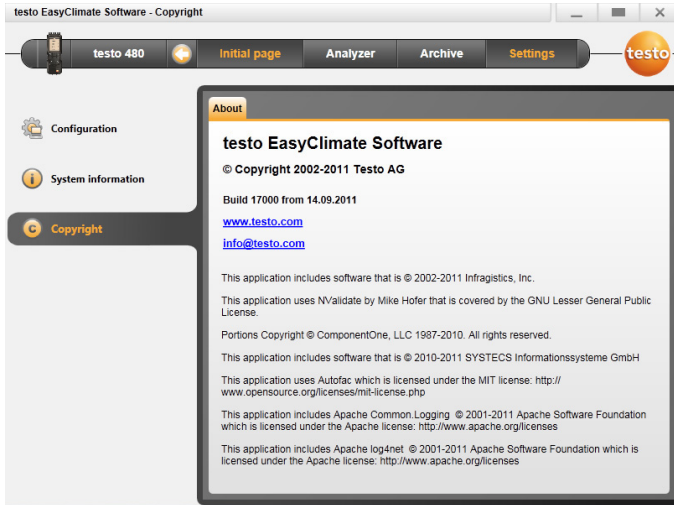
testo EasyClimate Software - Copyright

testo 480

Initial page

Analyzer

Archive

Settings

testo

Configuration

System information

Copyright

About

testo EasyClimate Software

© Copyright 2002-2011 Testo AG

Build 17000 from 14.09.2011

www.testo.com

info@testo.com

This application includes software that is © 2002-2011 Infragistics, Inc.

This application uses NValidate by Mike Hofer that is covered by the GNU Lesser General Public License.

Portions Copyright © ComponentOne, LLC 1987-2010. All rights reserved.

This application includes software that is © 2010-2011 SYSTECS Informationssysteme GmbH

This application uses Autofac which is licensed under the MIT license: http://www.opensource.org/licenses/mit-license.php

This application includes Apache Common.Logging © 2001-2011 Apache Software Foundation which is licensed under the Apache license: http://www.apache.org/licenses

This application includes Apache log4net © 2001-2011 Apache Software Foundation which is licensed under the Apache license: http://www.apache.org/licenses